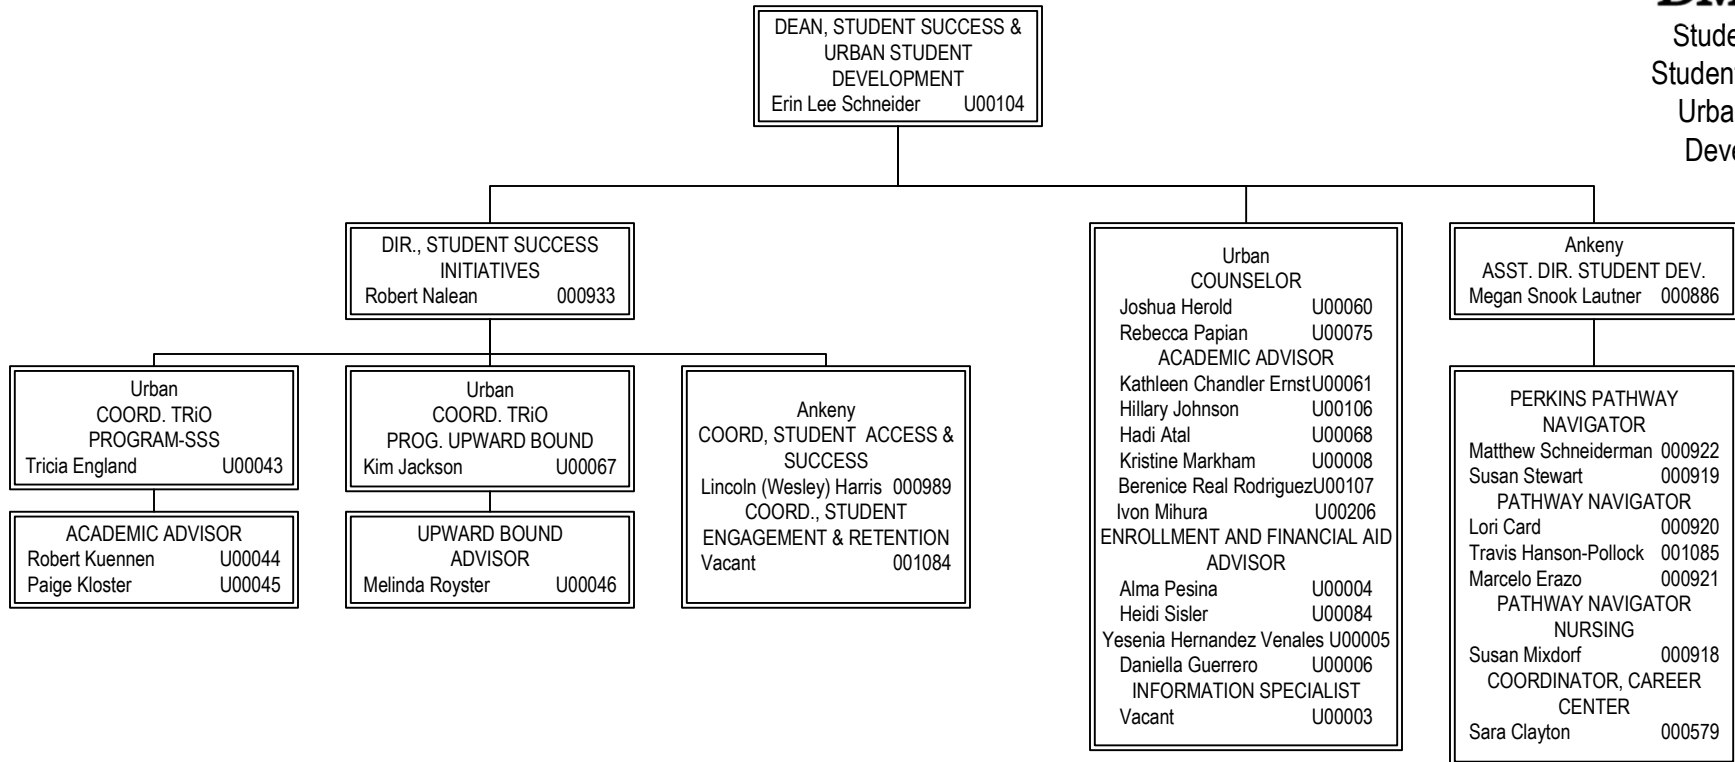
DM

Stude
Studen
Urba
Deve

DEAN, STUDENT SUCCESS & URBAN STUDENT DEVELOPMENT
Erin Lee Schneider U00104

DIR., STUDENT SUCCESS INITIATIVES
Robert Nalean 000933

Urban
COORD. TRiO PROGRAM-SSS
Tricia England U00043

ACADEMIC ADVISOR
Robert Kuennen U00044
Paige Kloster U00045

Urban
COORD. TRiO PROG. UPWARD BOUND
Kim Jackson U00067

UPWARD BOUND ADVISOR
Melinda Royster U00046

Ankeny
COORD, STUDENT ACCESS & SUCCESS
Lincoln (Wesley) Harris 000989
COORD., STUDENT ENGAGEMENT & RETENTION
Vacant 001084

Urban
COUNSELOR
Joshua Herold U00060
Rebecca Papian U00075
ACADEMIC ADVISOR
Kathleen Chandler Ernst U00061
Hillary Johnson U00106
Hadi Atal U00068
Kristine Markham U00008
Berenice Real Rodriguez U00107
Ivon Mihura U00206
ENROLLMENT AND FINANCIAL AID ADVISOR
Alma Pesina U00004
Heidi Sisler U00084
Yesenia Hernandez Venales U00005
Daniella Guerrero U00006
INFORMATION SPECIALIST
Vacant U00003

Ankeny
ASST. DIR. STUDENT DEV.
Megan Snook Lautner 000886

PERKINS PATHWAY NAVIGATOR
Matthew Schneiderman 000922
Susan Stewart 000919
PATHWAY NAVIGATOR
Lori Card 000920
Travis Hanson-Pollock 001085
Marcelo Erazo 000921
PATHWAY NAVIGATOR NURSING
Susan Mixdorf 000918
COORDINATOR, CAREER CENTER
Sara Clayton 000579